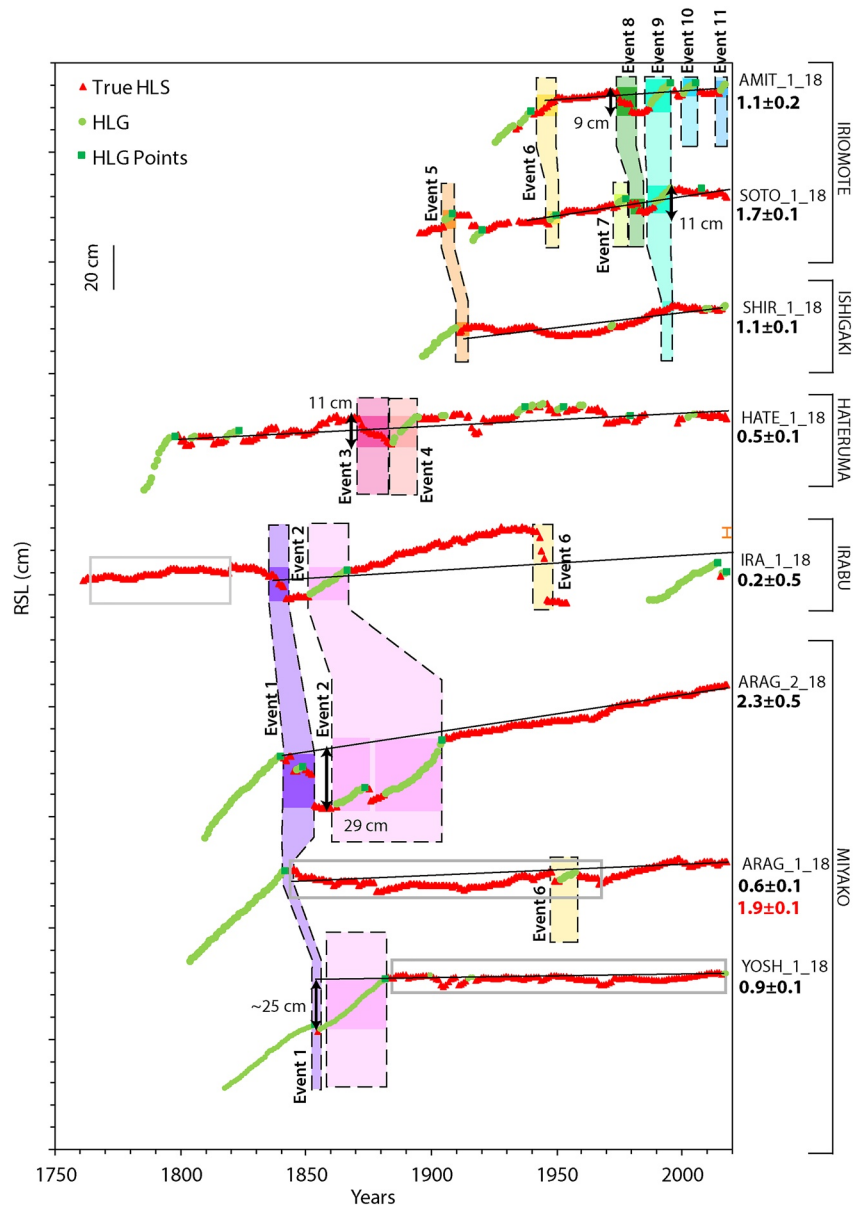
True HLS
HLG
HLG Points

20 cm

RSL (cm)

Event 8
Event 9
Event 10
Event 11

AMIT_1_18
1.1±0.2

9 cm

Event 6

Event 5

SOTO_1_18
1.7±0.1

Event 7

11 cm

IRIOMOTE

SHIR_1_18
1.1±0.1

ISHIGAKI

11 cm

Event 3
Event 4

HATE_1_18
0.5±0.1

HATERUMA

Event 2

Event 6

IRA_1_18
0.2±0.5

IRABU

Event 1
Event 2

ARAG_2_18
2.3±0.5

29 cm

ARAG_1_18
0.6±0.1
1.9±0.1

Event 6

MIYAKO

YOSH_1_18
0.9±0.1

~25 cm

Event 1

1750
1800
1850
1900
1950
2000

Years